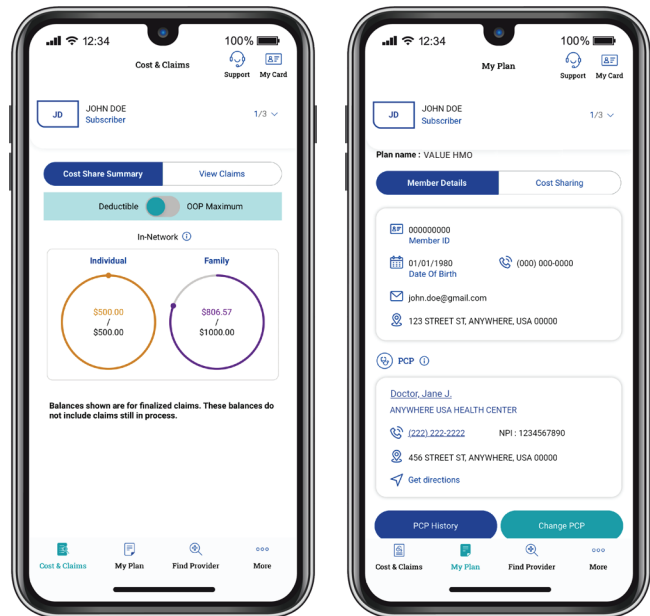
12:34 100%

Cost & Claims

Support My Card

JD JOHN DOE Subscriber 1/3

Cost Share Summary View Claims

Deductible OOP Maximum

In-Network

Individual

$500.00 / $500.00

Family

$806.57 / $1000.00

Balances shown are for finalized claims. These balances do not include claims still in process.

Cost & Claims My Plan Find Provider More

12:34 100%

My Plan

Support My Card

JD JOHN DOE Subscriber 1/3

Plan name : VALUE HMO

Member Details Cost Sharing

000000000
Member ID

01/01/1980
Date Of Birth

(000) 000-0000

john.doe@gmail.com

123 STREET ST, ANYWHERE, USA 00000

PCP

Doctor, Jane J.
ANYWHERE USA HEALTH CENTER

(222) 222-2222 NPI : 1234567890

456 STREET ST, ANYWHERE, USA 00000

Get directions

PCP History Change PCP

Cost & Claims My Plan Find Provider More